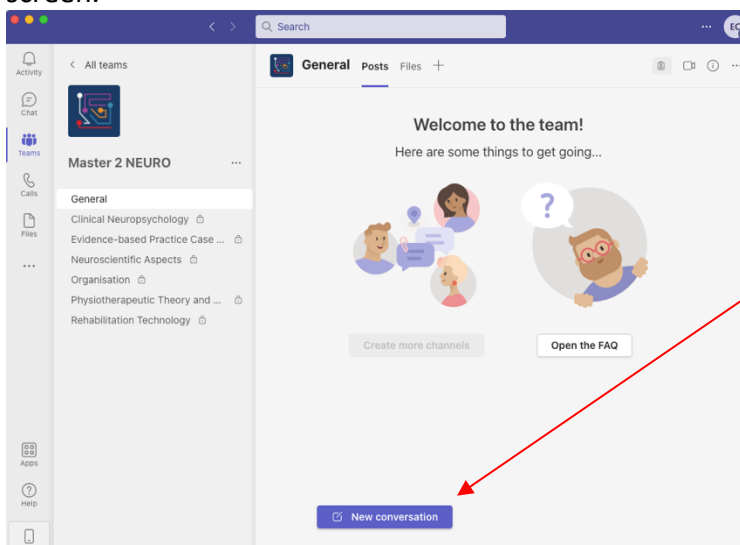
screen:

Search

EC

Activity
Chat
Teams
Calls
Files
...
Apps
Help

All teams

Master 2 NEURO ...

General
Clinical Neuropsychology
Evidence-based Practice Case ...
Neuroscientific Aspects
Organisation
Physiotherapeutic Theory and ...
Rehabilitation Technology

General Posts Files +

Welcome to the team!

Here are some things to get going...

Create more channels

Open the FAQ

New conversation